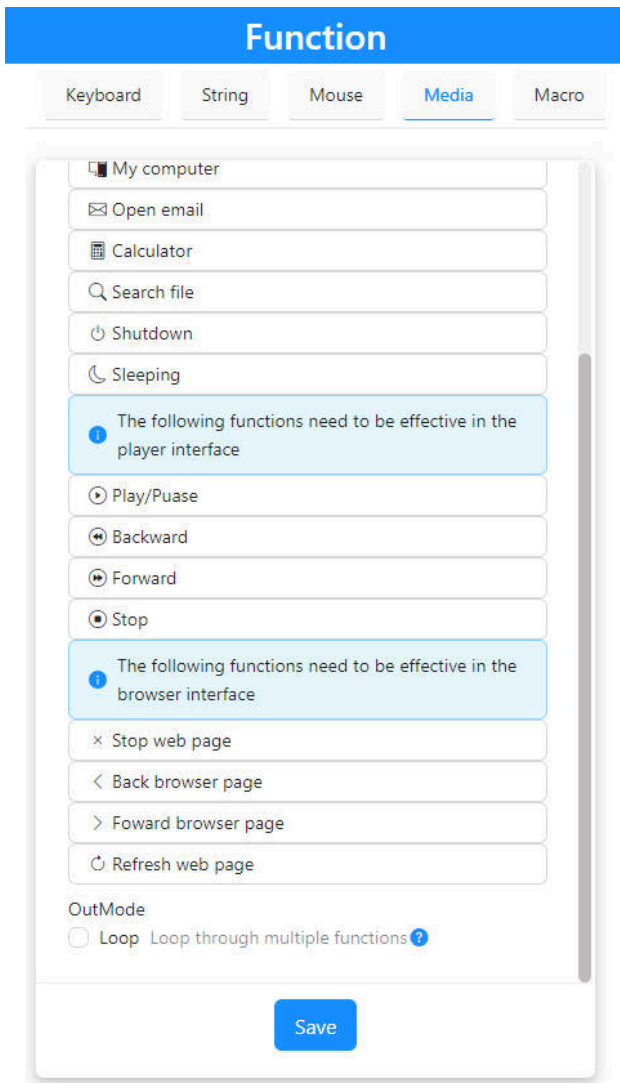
Function

Keyboard
String
Mouse
Media
Macro

My computer
Open email
Calculator
Search file
Shutdown
Sleeping

The following functions need to be effective in the player interface

Play/Puase
Backward
Forward
Stop

The following functions need to be effective in the browser interface

× Stop web page
Back browser page
Foward browser page
Refresh web page

OutMode
Loop Loop through multiple functions

Save